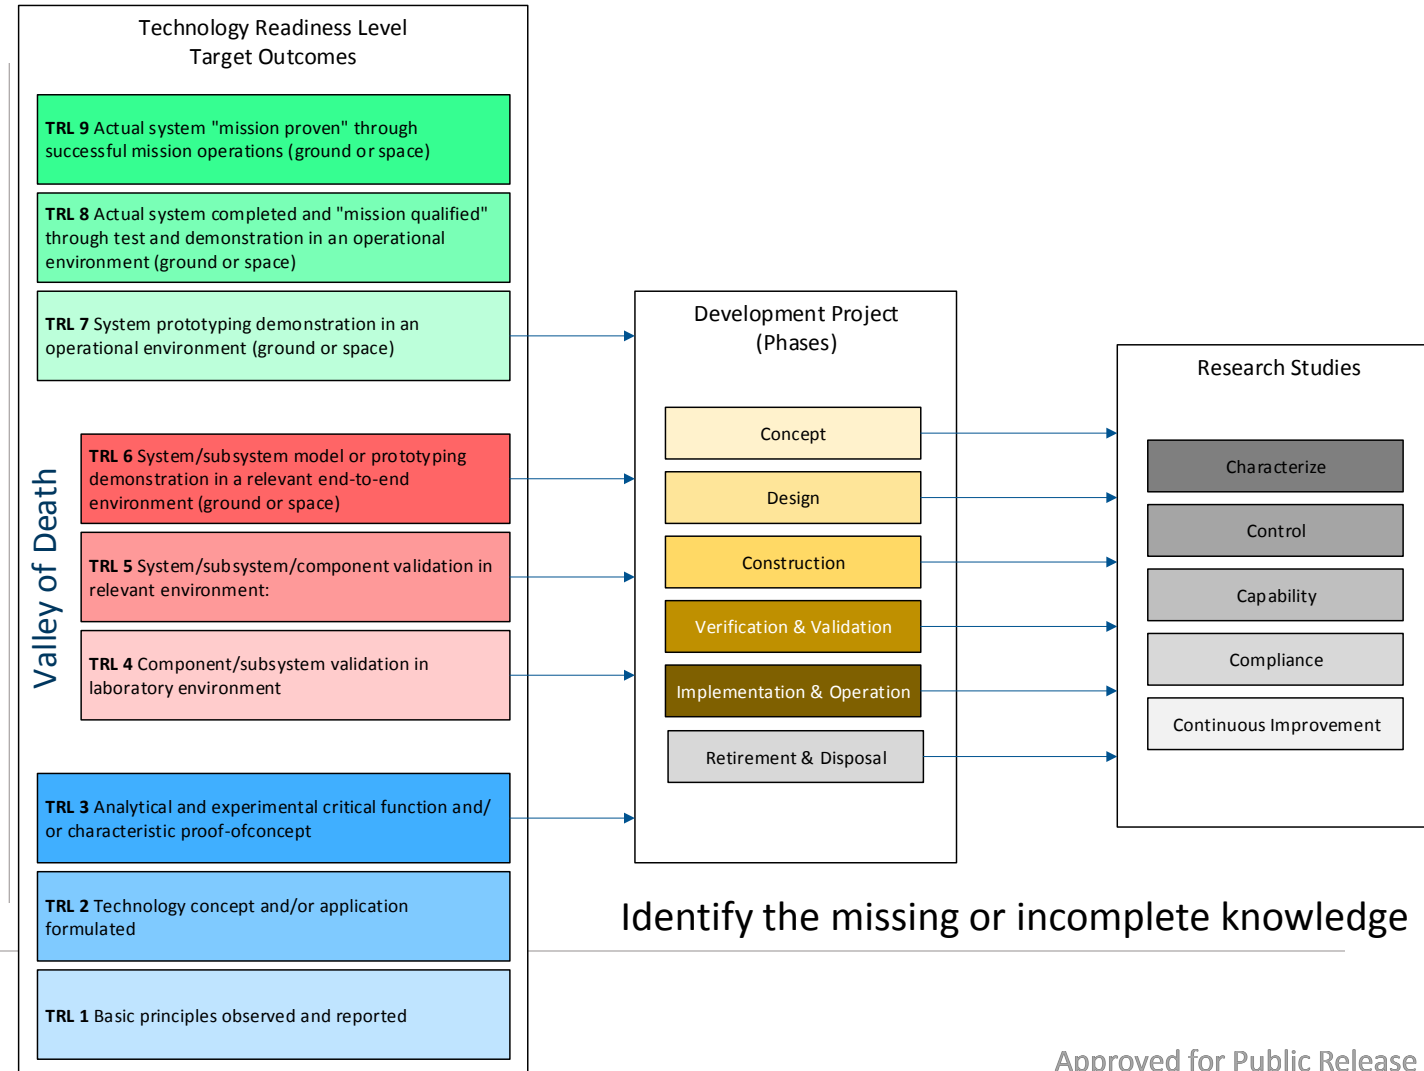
Technology Readiness Level
Target Outcomes

**TRL 9** Actual system "mission proven" through successful mission operations (ground or space)

**TRL 8** Actual system completed and "mission qualified" through test and demonstration in an operational environment (ground or space)

**TRL 7** System prototyping demonstration in an operational environment (ground or space)

Valley of Death

**TRL 6** System/subsystem model or prototyping demonstration in a relevant end-to-end environment (ground or space)

**TRL 5** System/subsystem/component validation in relevant environment:

**TRL 4** Component/subsystem validation in laboratory environment

**TRL 3** Analytical and experimental critical function and/or characteristic proof-ofconcept

**TRL 2** Technology concept and/or application formulated

**TRL 1** Basic principles observed and reported

Development Project
(Phases)

Concept

Design

Construction

Verification & Validation

Implementation & Operation

Retirement & Disposal

Research Studies

Characterize

Control

Capability

Compliance

Continuous Improvement

Identify the missing or incomplete knowledge

Approved for Public Release